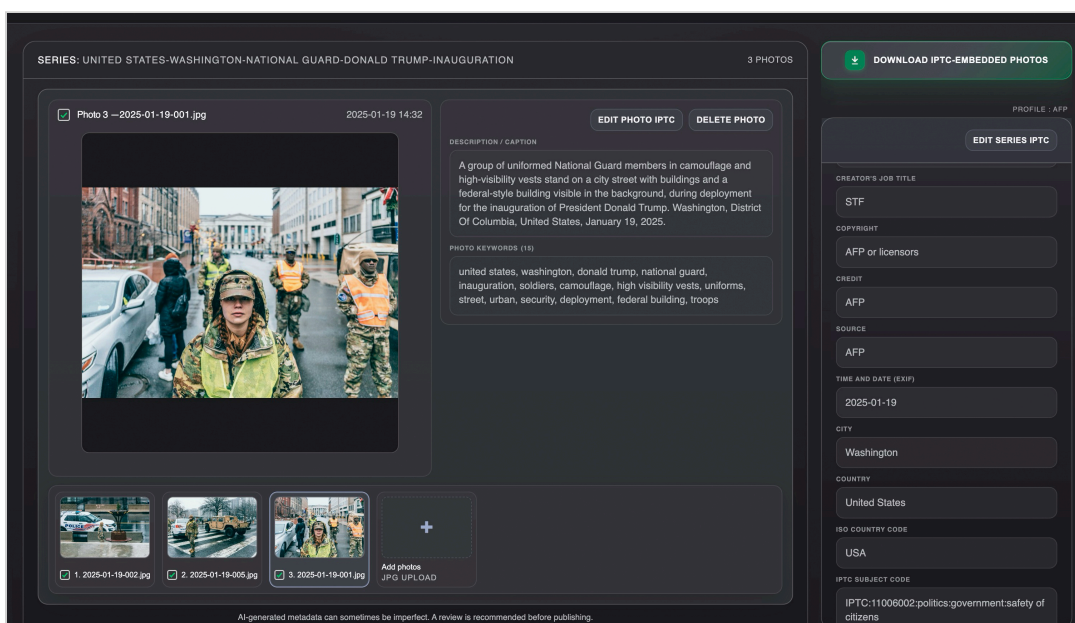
SERIES: UNITED STATES-WASHINGTON-NATIONAL GUARD-DONALD TRUMP-INAUGURATION

3 PHOTOS

DOWNLOAD IPTC-EMBEDDED PHOTOS

PROFILE : AFP

Photo 3 —2025-01-19-001.jpg

2025-01-19 14:32

EDIT PHOTO IPTC

DELETE PHOTO

DESCRIPTION / CAPTION

A group of uniformed National Guard members in camouflage and high-visibility vests stand on a city street with buildings and a federal-style building visible in the background, during deployment for the inauguration of President Donald Trump. Washington, District Of Columbia, United States, January 19, 2025.

PHOTO KEYWORDS (15)

united states, washington, donald trump, national guard, inauguration, soldiers, camouflage, high visibility vests, uniforms, street, urban, security, deployment, federal building, troops

EDIT SERIES IPTC

CREATOR'S JOB TITLE

STF

COPYRIGHT

AFP or licensors

CREDIT

AFP

SOURCE

AFP

TIME AND DATE (EXIF)

2025-01-19

CITY

Washington

COUNTRY

United States

ISO COUNTRY CODE

USA

IPTC SUBJECT CODE

IPTC:11006002:politics:government:safety of citizens

1. 2025-01-19-002.jpg

2. 2025-01-19-005.jpg

3. 2025-01-19-001.jpg

+

Add photos

JPG UPLOAD

AI-generated metadata can sometimes be imperfect. A review is recommended before publishing.